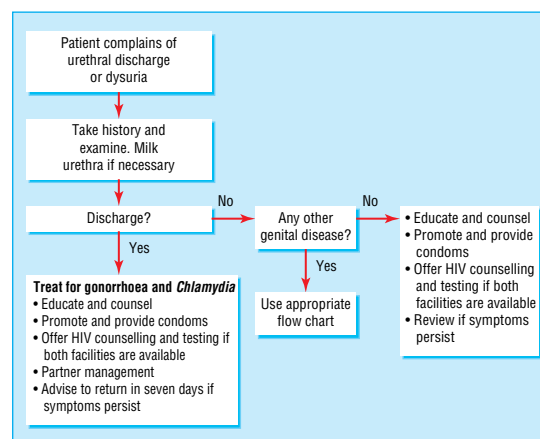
Patient complains of urethral discharge or dysuria

Take history and examine. Milk urethra if necessary

Discharge?

No

Any other genital disease?

No

• Educate and counsel
• Promote and provide condoms
• Offer HIV counselling and testing if both facilities are available
• Review if symptoms persist

Yes

Use appropriate flow chart

Yes

**Treat for gonorrhoea and *Chlamydia***
• Educate and counsel
• Promote and provide condoms
• Offer HIV counselling and testing if both facilities are available
• Partner management
• Advise to return in seven days if symptoms persist